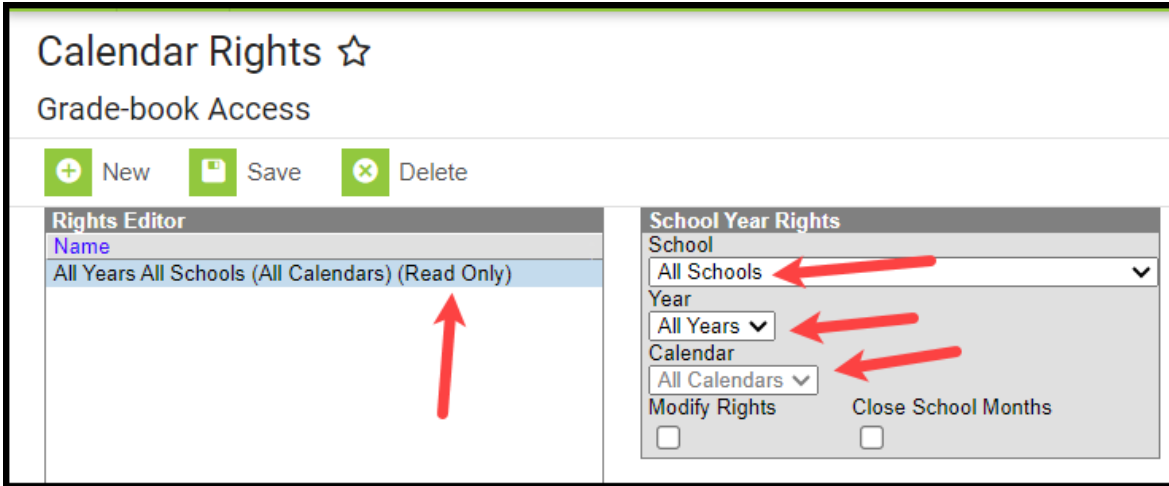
Calendar Rights ☆

Grade-book Access

New Save Delete

Rights Editor
Name
All Years All Schools (All Calendars) (Read Only)

School Year Rights
School
All Schools
Year
All Years
Calendar
All Calendars
Modify Rights
Close School Months